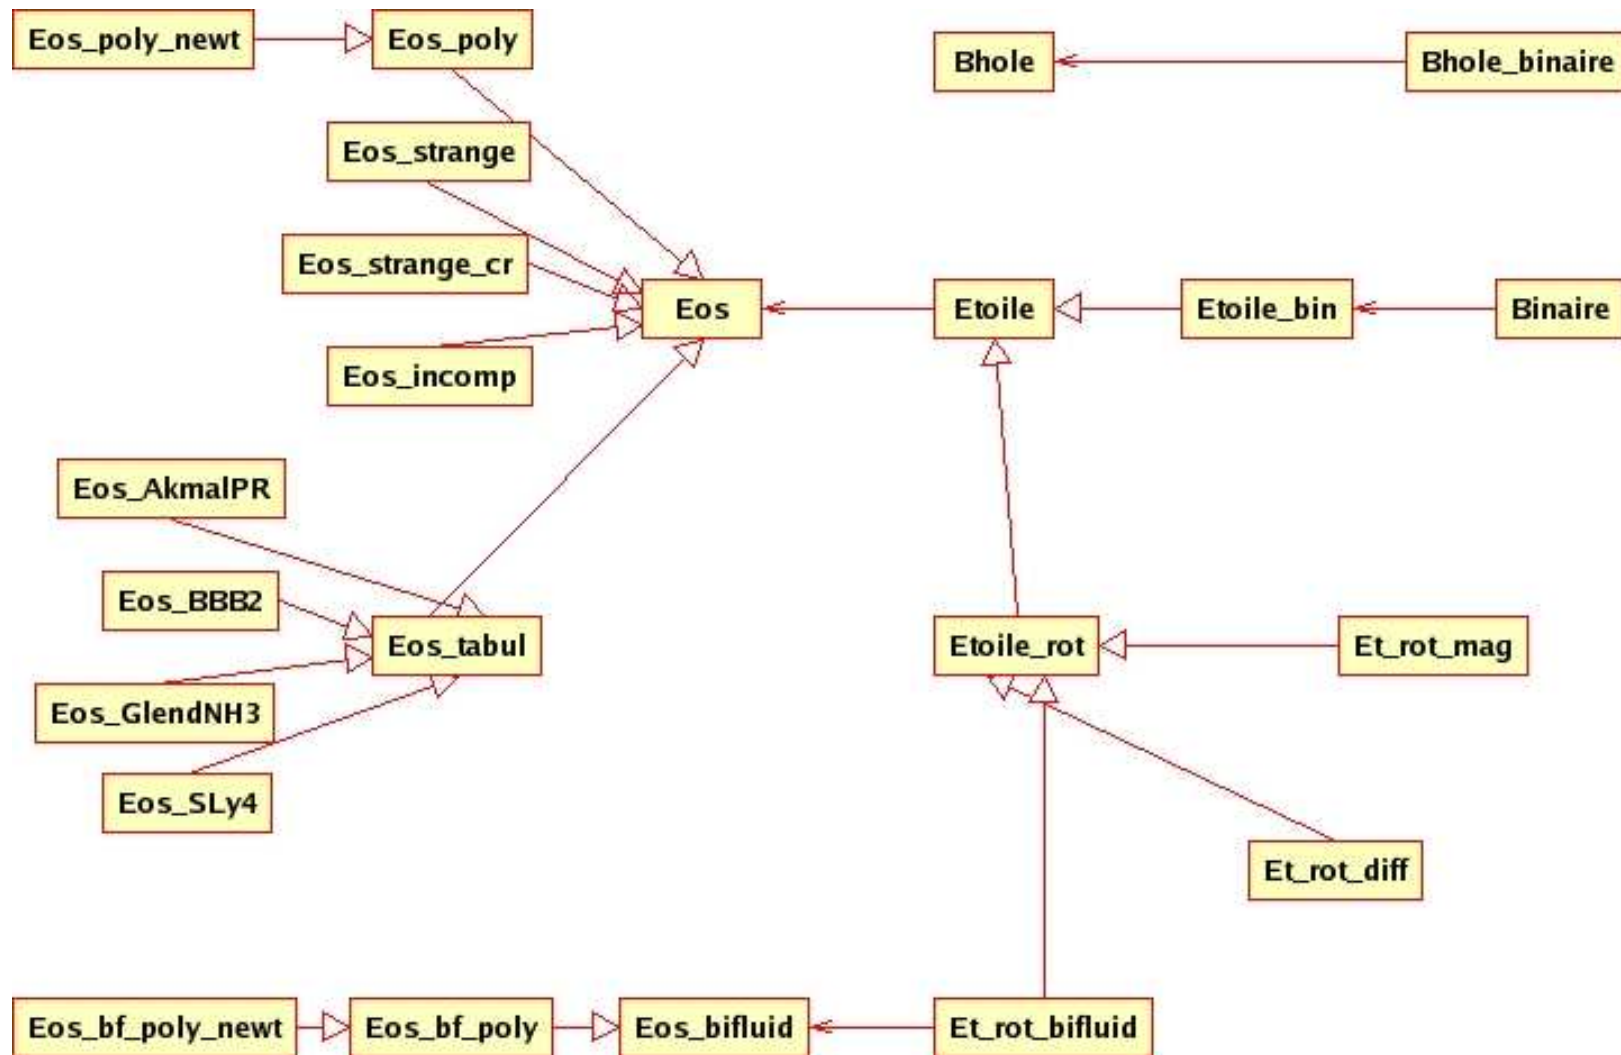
Eos_poly_newt
Eos_poly
Bhole
Bhole_binaire
Eos_strange
Eos_strange_cr
Eos
Etoile
Etoile_bin
Binaire
Eos_incomp
Eos_AkmalPR
Eos_BBB2
Eos_tabul
Etoile_rot
Et_rot_mag
Eos_GlendNH3
Eos_SLy4
Et_rot_diff
Eos_bf_poly_newt
Eos_bf_poly
Eos_bifluid
Et_rot_bifluid